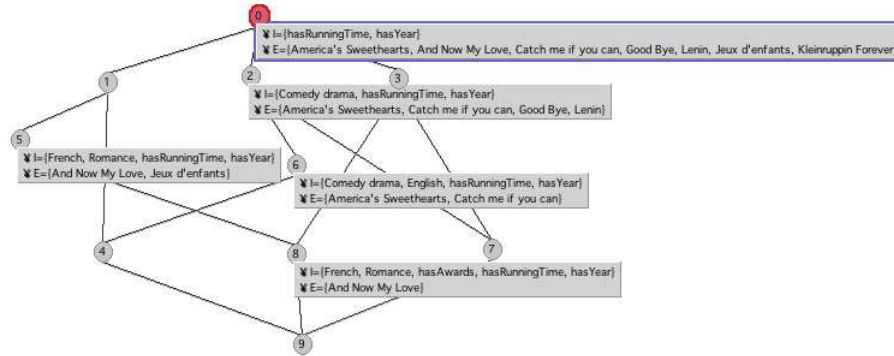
0

¥ I={hasRunningTime, hasYear}
¥ E={America's Sweethearts, And Now My Love, Catch me if you can, Good Bye, Lenin, Jeux d'enfants, Kleinruppin Forever

1

2

3

¥ I={Comedy drama, hasRunningTime, hasYear}
¥ E={America's Sweethearts, Catch me if you can, Good Bye, Lenin}

5

¥ I={French, Romance, hasRunningTime, hasYear}
¥ E={And Now My Love, Jeux d'enfants}

6

¥ I={Comedy drama, English, hasRunningTime, hasYear}
¥ E={America's Sweethearts, Catch me if you can}

4

8

7

¥ I={French, Romance, hasAwards, hasRunningTime, hasYear}
¥ E={And Now My Love}

9